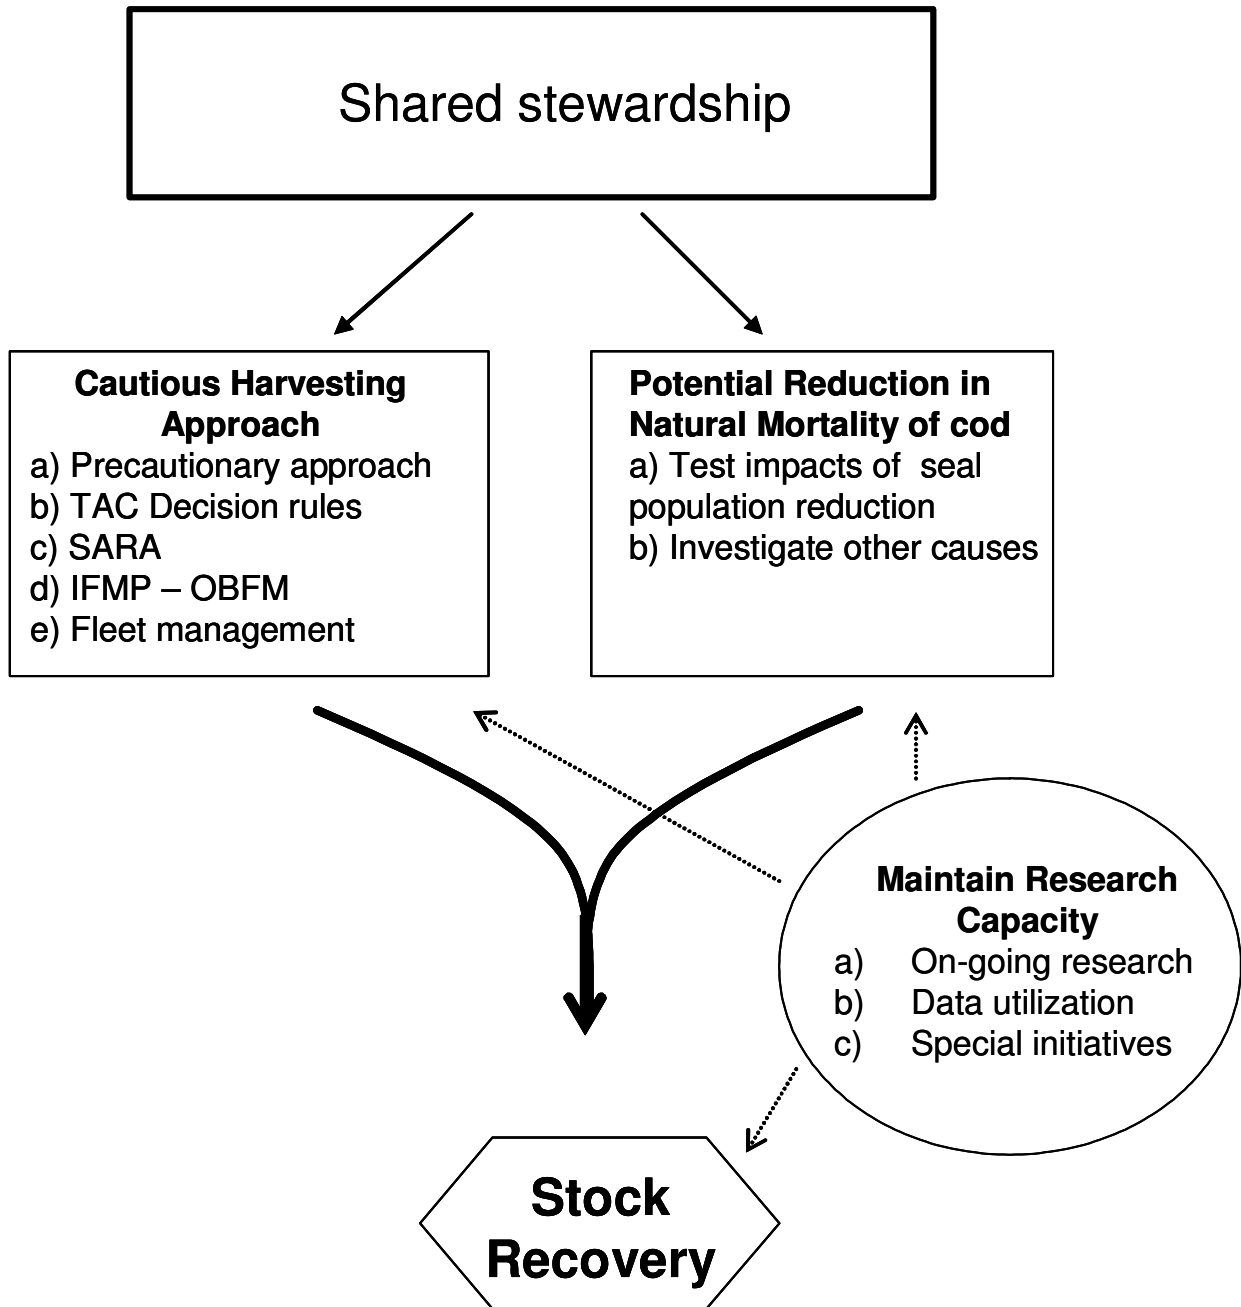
Shared stewardship

**Cautious Harvesting Approach**
a) Precautionary approach
b) TAC Decision rules
c) SARA
d) IFMP – OBFM
e) Fleet management

**Potential Reduction in Natural Mortality of cod**
a) Test impacts of seal population reduction
b) Investigate other causes

**Maintain Research Capacity**
a) On-going research
b) Data utilization
c) Special initiatives

**Stock Recovery**